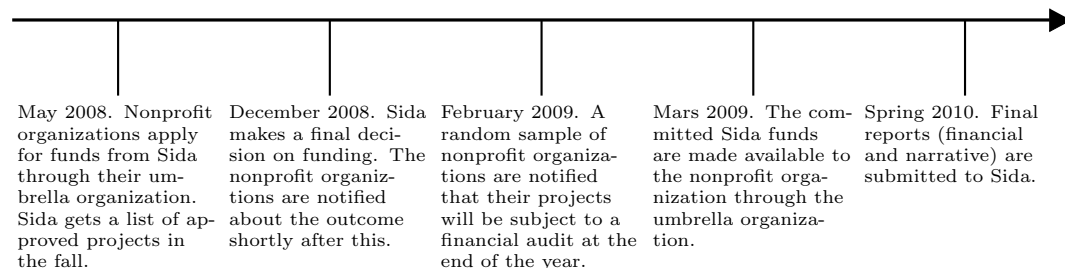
May 2008. Nonprofit organizations apply for funds from Sida through their umbrella organization. Sida gets a list of approved projects in the fall.

December 2008. Sida makes a final decision on funding. The nonprofit organizations are notified about the outcome shortly after this.

February 2009. A random sample of nonprofit organizations are notified that their projects will be subject to a financial audit at the end of the year.

Mars 2009. The committed Sida funds are made available to the nonprofit organization through the umbrella organization.

Spring 2010. Final reports (financial and narrative) are submitted to Sida.